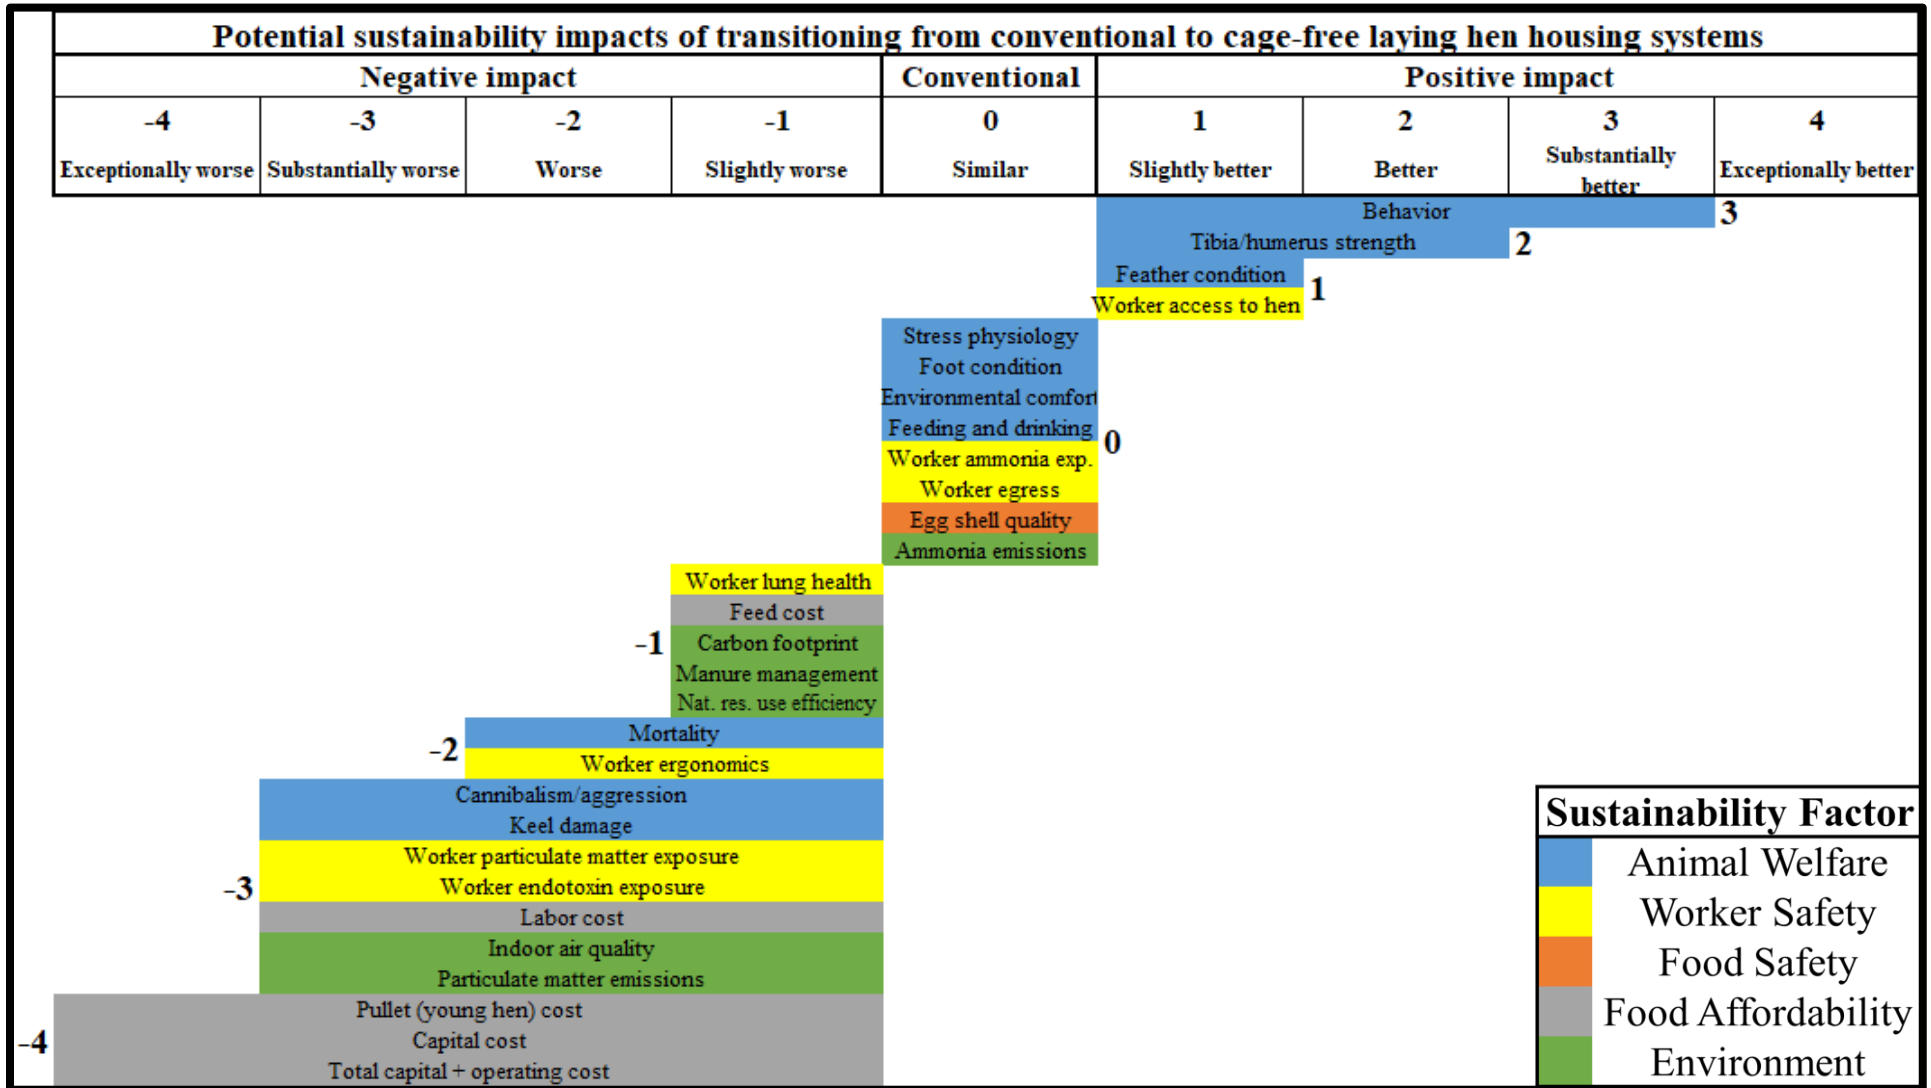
Potential sustainability impacts of transitioning from conventional to cage-free laying hen housing systems

| Negative impact | | | | Conventional | Positive impact | | | |
|---|---|---|---|---|---|---|---|---|
| -4 Exceptionally worse | -3 Substantially worse | -2 Worse | -1 Slightly worse | 0 Similar | 1 Slightly better | 2 Better | 3 Substantially better | 4 Exceptionally better |

Behavior 3
Tibia/humerus strength 2
Feather condition
Worker access to hen 1

Stress physiology
Foot condition
Environmental comfort
Feeding and drinking
Worker ammonia exp.
Worker egress
Egg shell quality
Ammonia emissions
0

Worker lung health
Feed cost
Carbon footprint
Manure management
Nat. res. use efficiency
-1

Mortality
Worker ergonomics
-2

Cannibalism/aggression
Keel damage
Worker particulate matter exposure
Worker endotoxin exposure
Labor cost
Indoor air quality
Particulate matter emissions
-3

Pullet (young hen) cost
Capital cost
Total capital + operating cost
-4

Sustainability Factor
Animal Welfare
Worker Safety
Food Safety
Food Affordability
Environment